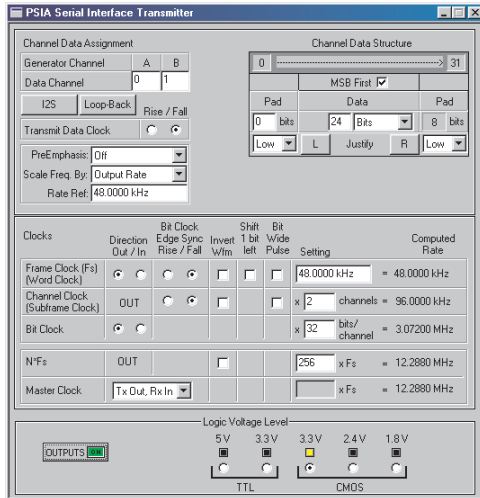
PSIA Serial Interface Transmitter

Channel Data Assignment

| Generator Channel | A | B |
|---|---|---|
| Data Channel | 0 | 1 |

I2S Loop-Back Rise / Fall

Transmit Data Clock

PreEmphasis: Off

Scale Freq. By: Output Rate

Rate Ref: 48.0000 kHz

Channel Data Structure

0 31

MSB First

| Pad | Data | Pad |
|---|---|---|
| 0 bits | 24 Bits | 8 bits |
| Low | L Justify R | Low |

| Clocks | Direction Out / In | Bit Clock Edge Sync Rise / Fall | Invert Wfm | Shift 1 bit left | Bit Wide Pulse | Setting | Computed Rate |
|---|---|---|---|---|---|---|---|
| Frame Clock (Fs) (Word Clock) | | | | | | 48.0000 kHz | = 48.0000 kHz |
| Channel Clock (Subframe Clock) | OUT | | | | | x 2 channels | = 96.0000 kHz |
| Bit Clock | | | | | | x 32 bits/channel | = 3.07200 MHz |
| N*Fs | OUT | | | | | 256 x Fs | = 12.2880 MHz |
| Master Clock | Tx Out, Rx In | | | | | x Fs | = 12.2880 MHz |

Logic Voltage Level

OUTPUTS ON

5 V 3.3 V 3.3 V 2.4 V 1.8 V

TTL CMOS